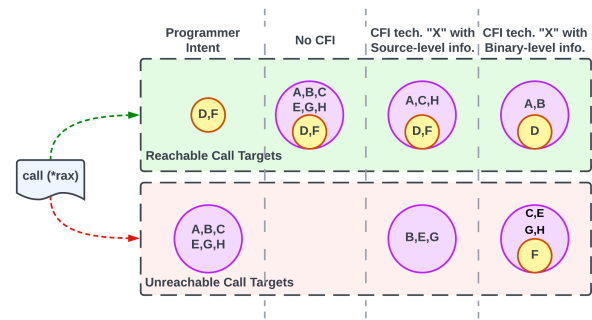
Programmer Intent

No CFI

CFI tech. "X" with Source-level info.

CFI tech. "X" with Binary-level info.

call (*rax)

D,F

A,B,C
E,G,H
D,F

A,C,H
D,F

A,B
D

Reachable Call Targets

A,B,C
E,G,H

B,E,G

C,E
G,H
F

Unreachable Call Targets